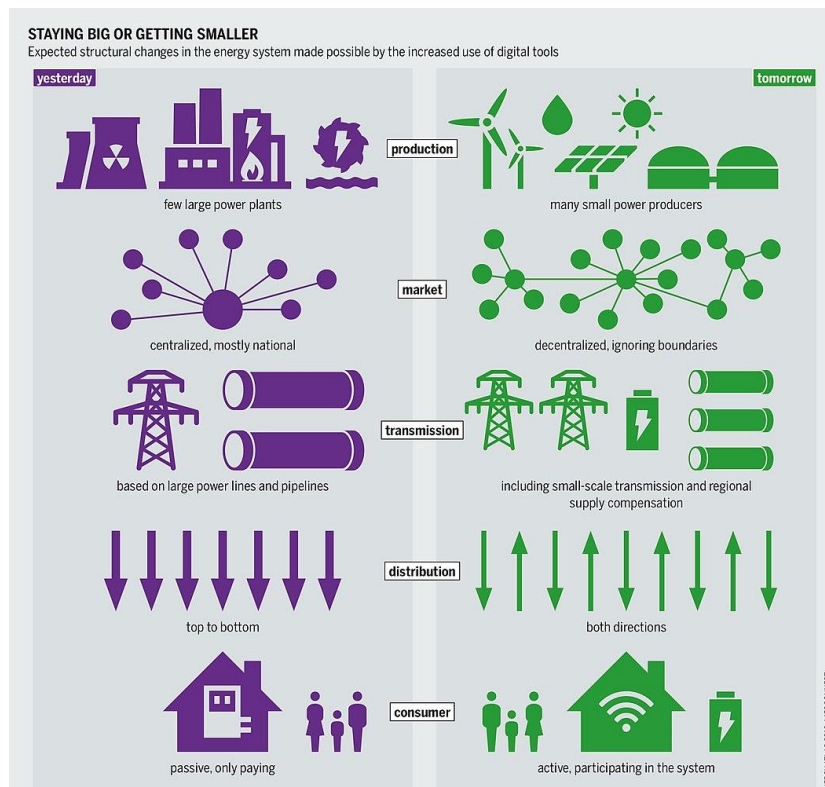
STAYING BIG OR GETTING SMALLER

Expected structural changes in the energy system made possible by the increased use of digital tools

yesterday

tomorrow

production

few large power plants

many small power producers

market

centralized, mostly national

decentralized, ignoring boundaries

transmission

based on large power lines and pipelines

including small-scale transmission and regional supply compensation

distribution

top to bottom

both directions

consumer

passive, only paying

active, participating in the system